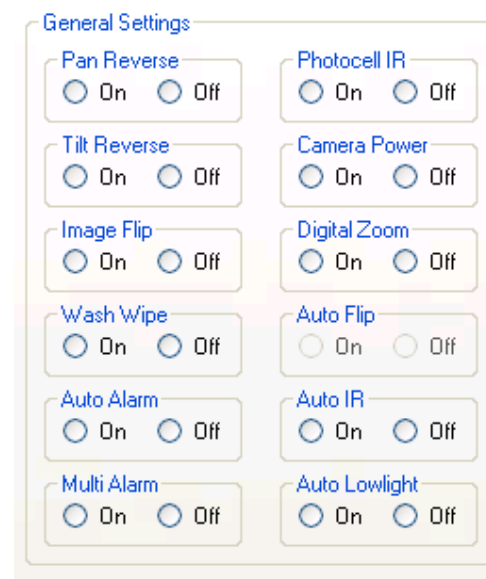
General Settings

Pan Reverse
On Off

Tilt Reverse
On Off

Image Flip
On Off

Wash Wipe
On Off

Auto Alarm
On Off

Multi Alarm
On Off

Photocell IR
On Off

Camera Power
On Off

Digital Zoom
On Off

Auto Flip
On Off

Auto IR
On Off

Auto Lowlight
On Off